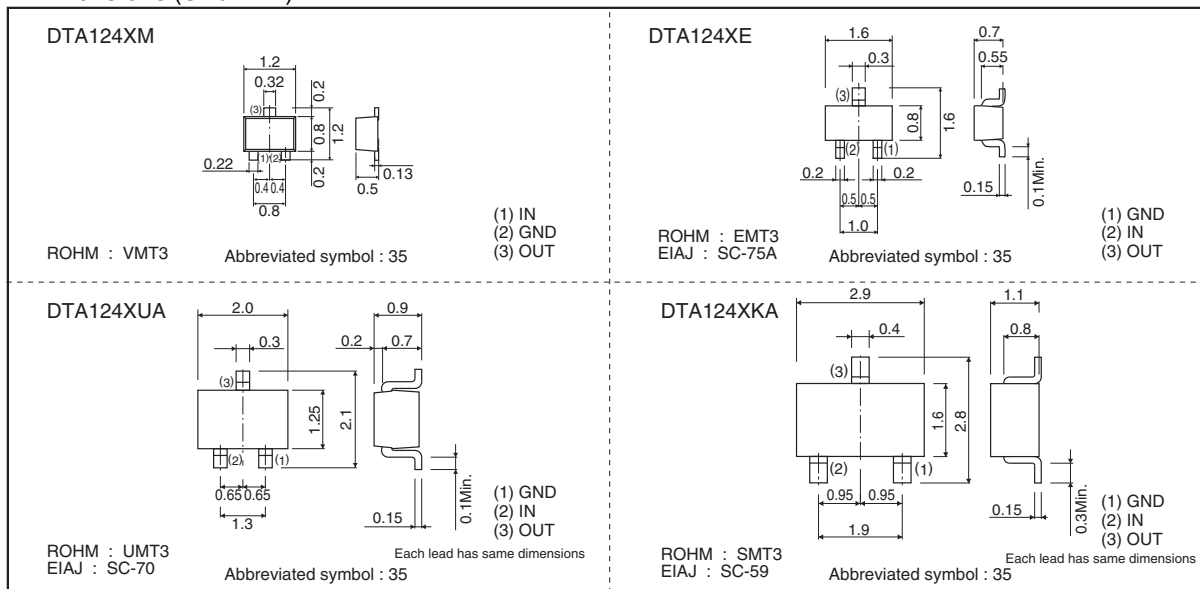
DTA124XM

1.2
0.32
(3)
0.2
0.8
1.2
0.22
(1)(2)
0.2
0.4 0.4
0.8
0.13
0.5

(1) IN
(2) GND
(3) OUT

ROHM : VMT3
Abbreviated symbol : 35

DTA124XE

1.6
0.3
(3)
0.8
1.6
(2) (1)
0.2 0.2
0.5 0.5
1.0
0.7
0.55
0.15
0.1Min.

(1) GND
(2) IN
(3) OUT

ROHM : EMT3
EIAJ : SC-75A
Abbreviated symbol : 35

DTA124XUA

2.0
0.3
(3)
1.25
2.1
(2) (1)
0.65 0.65
1.3
0.9
0.2 0.7
0.1Min.
0.15

(1) GND
(2) IN
(3) OUT

Each lead has same dimensions

ROHM : UMT3
EIAJ : SC-70
Abbreviated symbol : 35

DTA124XKA

2.9
0.4
(3)
1.6
2.8
(2) (1)
0.95 0.95
1.9
1.1
0.8
0.15
0.3Min.

(1) GND
(2) IN
(3) OUT

Each lead has same dimensions

ROHM : SMT3
EIAJ : SC-59
Abbreviated symbol : 35